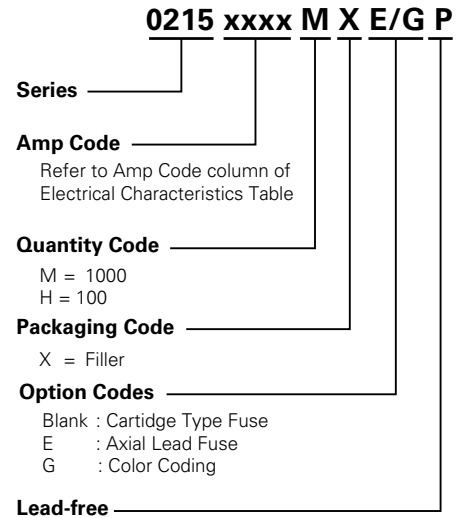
0215 xxxx M X E/G P

Series

Amp Code

Refer to Amp Code column of Electrical Characteristics Table

Quantity Code

M = 1000
H = 100

Packaging Code

X = Filler

Option Codes

Blank : Cartidge Type Fuse
E : Axial Lead Fuse
G : Color Coding

Lead-free